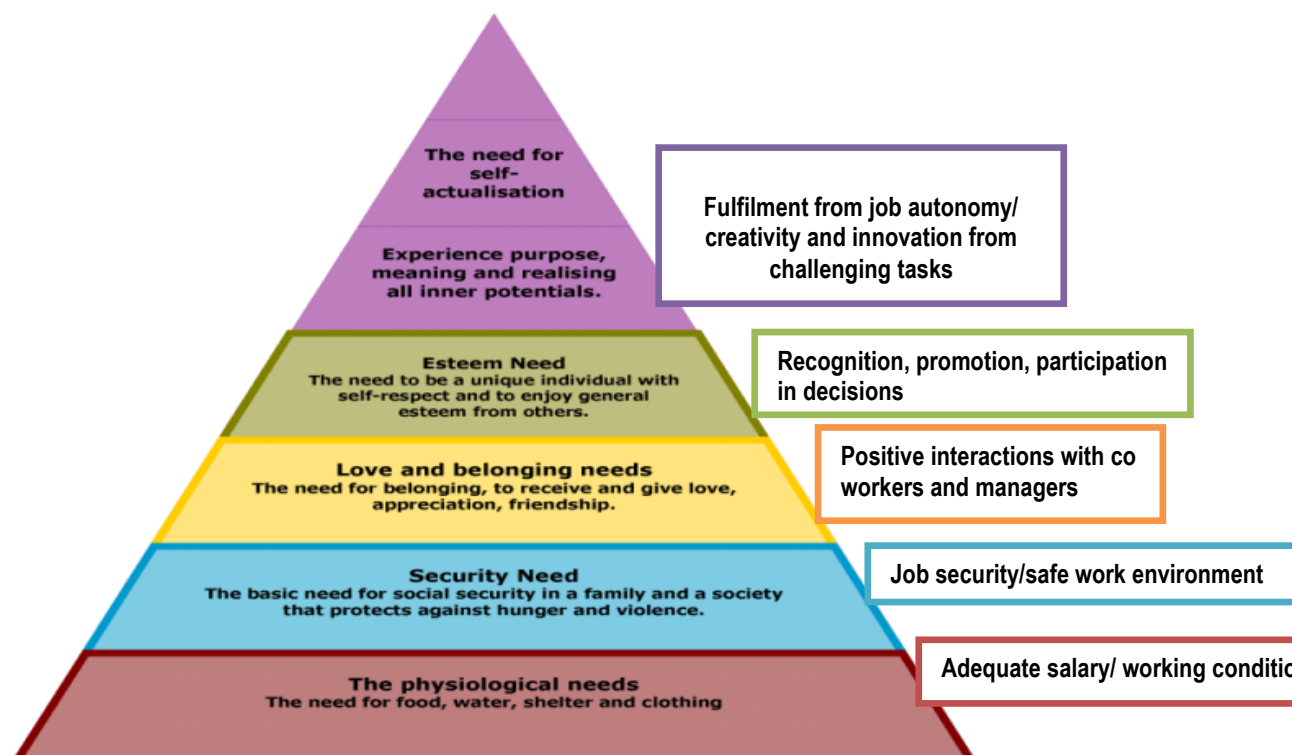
The need for self-actualisation

Experience purpose, meaning and realising all inner potentials.

Fulfilment from job autonomy/ creativity and innovation from challenging tasks

Esteem Need
The need to be a unique individual with self-respect and to enjoy general esteem from others.

Recognition, promotion, participation in decisions

Love and belonging needs
The need for belonging, to receive and give love, appreciation, friendship.

Positive interactions with co workers and managers

Security Need
The basic need for social security in a family and a society that protects against hunger and violence.

Job security/safe work environment

The physiological needs
The need for food, water, shelter and clothing

Adequate salary/ working conditi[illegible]